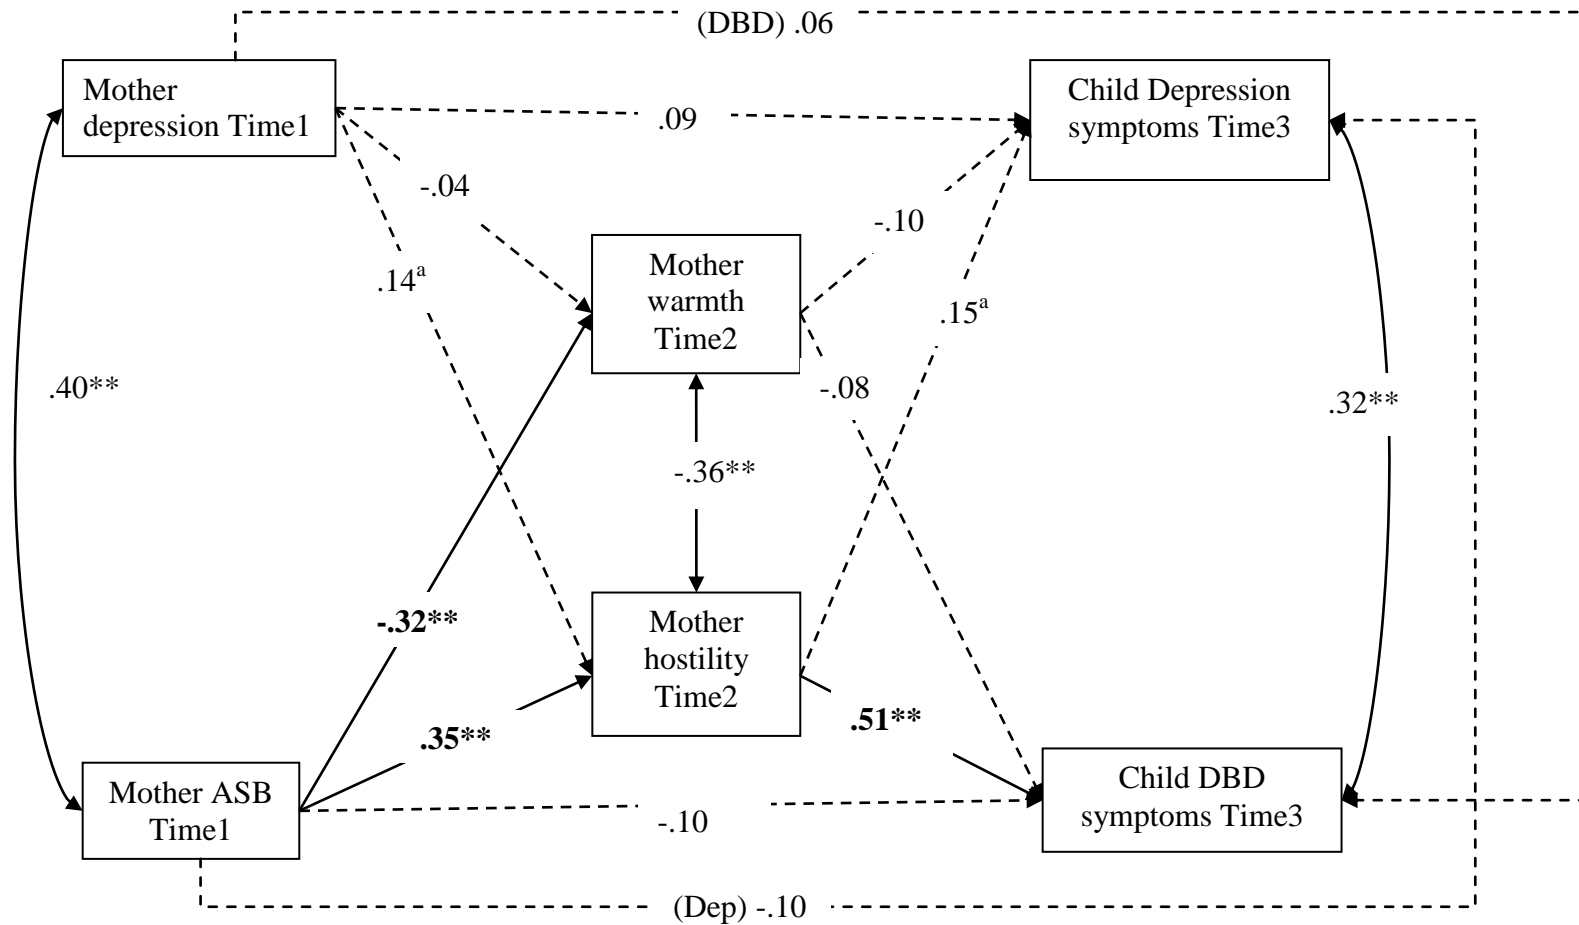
(DBD) .06

Mother depression Time1

.09

Child Depression symptoms Time3

-.04

-.10

.14$^{a}$

Mother warmth Time2

.15$^{a}$

.40**

-.08

.32**

-.36**

-.32**

Mother hostility Time2

.35**

.51**

Mother ASB Time1

-.10

Child DBD symptoms Time3

(Dep) -.10